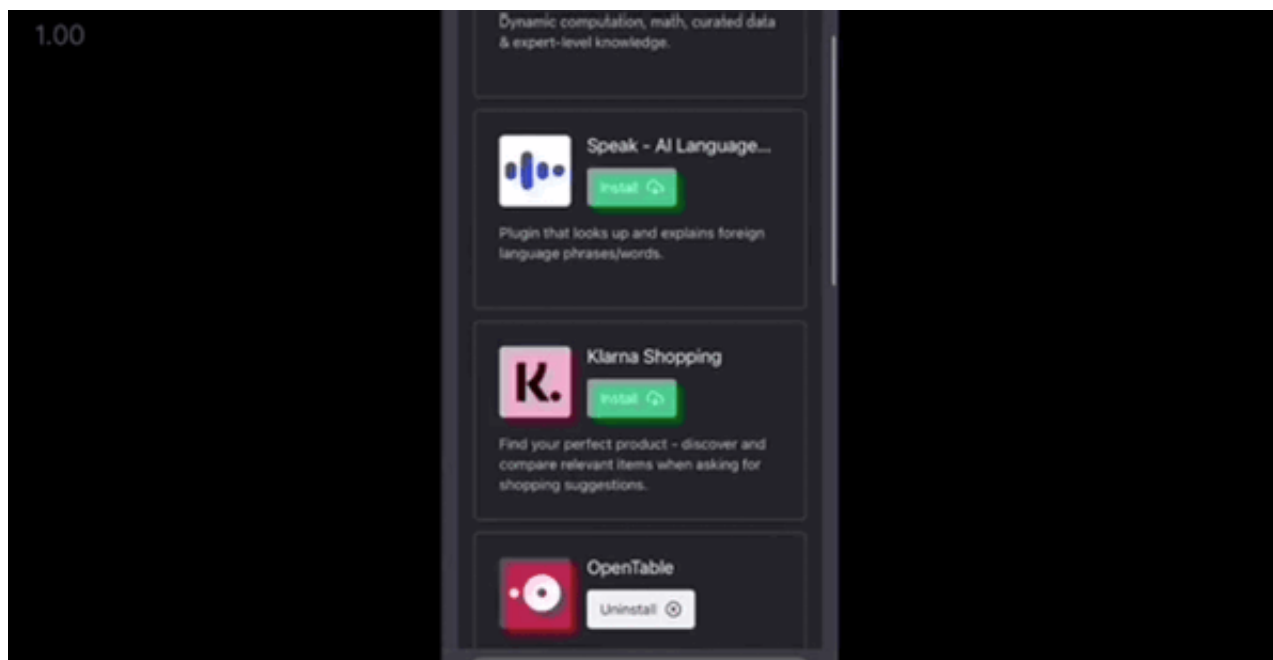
1.00

Dynamic computation, math, curated data & expert-level knowledge.

Speak - AI Language...

Install

Plugin that looks up and explains foreign language phrases/words.

K.

Klarna Shopping

Install

Find your perfect product - discover and compare relevant items when asking for shopping suggestions.

OpenTable

Uninstall